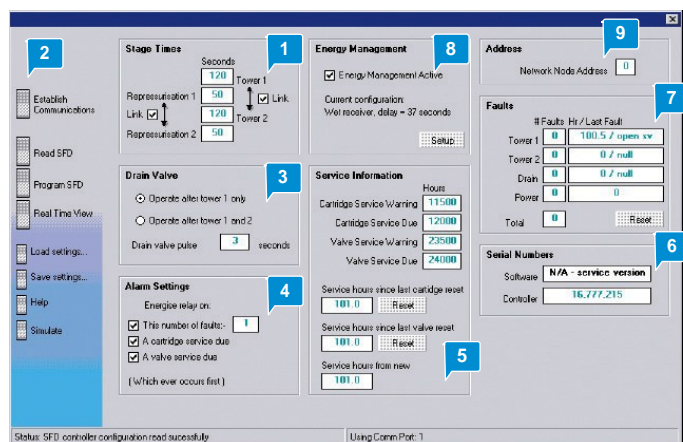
2

Establish Communications

Read SFD

Program SFD

Real Time View

Load settings...

Save settings...

Help

Simulate

Stage Times

1

Seconds

120

Tower 1

Repressurisation 1 50

Link

Link

120

Tower 2

Repressurisation 2 50

Drain Valve

3

Operate after tower 1 only

Operate after tower 1 and 2

Drain valve pulse 3 seconds

Alarm Settings

4

Energise relay on:

This number of faults:- 1

A cartridge service due

A valve service due

( Which ever occurs first )

Energy Management

8

Energy Management Active

Current configuration:
Wet receiver, delay = 37 seconds

Setup

Service Information

Hours

Cartridge Service Warning 11500

Cartridge Service Due 12000

Valve Service Warning 23500

Valve Service Due 24000

Service hours since last cartridge reset

101.0 Reset

Service hours since last valve reset

101.0 Reset

Service hours from new

101.0

5

Address

9

Network Node Address 0

Faults

7

# Faults Hr / Last Fault

Tower 1 0 100.5 / open sv

Tower 2 0 0 / null

Drain 0 0 / null

Power 0 0

Total 0 Reset

Serial Numbers

6

Software N/A - service version

Controller 16,777,215

Status: SFD controller configuration read sucessfully

Using Comm Port: 1